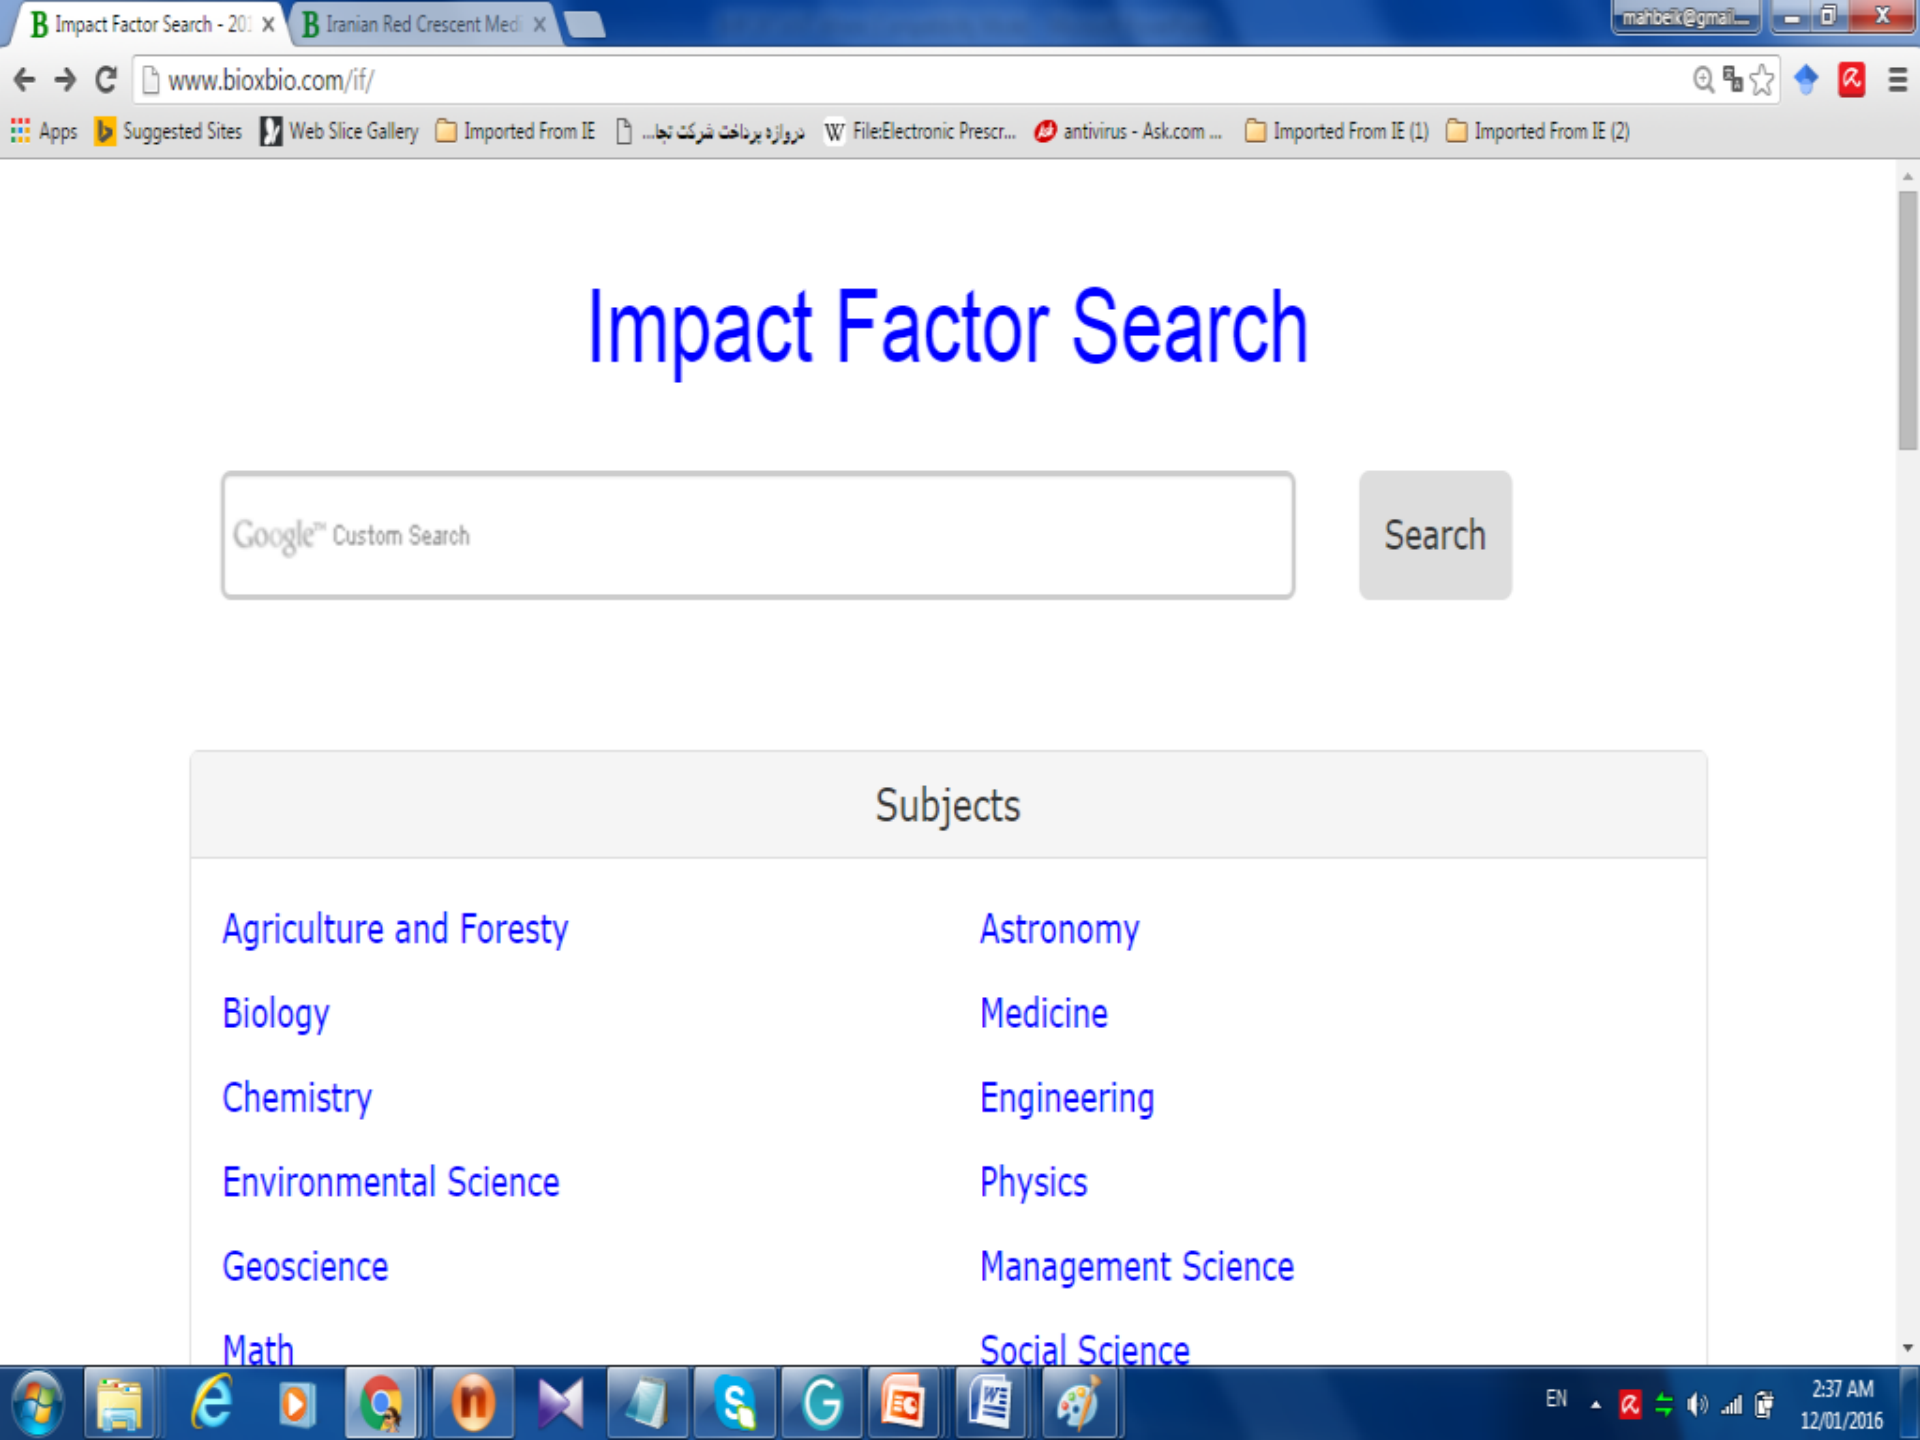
Impact Factor Search - 20: ×
Iranian Red Crescent Med ×
mahbeik@gmail...

www.bioxbio.com/if/

Apps
Suggested Sites
Web Slice Gallery
Imported From IE
دروازه پرداخت شرکت تجا...
File:Electronic Prescr...
antivirus - Ask.com ...
Imported From IE (1)
Imported From IE (2)

Impact Factor Search

Google™ Custom Search

Search

Subjects

Agriculture and Foresty

Astronomy

Biology

Medicine

Chemistry

Engineering

Environmental Science

Physics

Geoscience

Management Science

Math

Social Science

EN
2:37 AM
12/01/2016